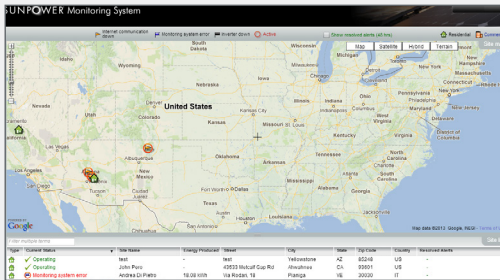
SUNPOWER Monitoring System

Internet communication down
Monitoring system error
Inverter down
Active
Show resolved alerts (48 hrs)
Residential
Commercial

Map
Satellite
Hybrid
Terrain

Washington
Montana
North Dakota
Minnesota
Oregon
Idaho
South Dakota
Wisconsin
Michigan
New York
Wyoming
Nebraska
Iowa
Illinois
Ohio
Pennsylvania
United States
Nevada
Utah
Colorado
Kansas
Missouri
Kentucky
Virginia
Oklahoma
Tennessee
North Carolina
Arizona
New Mexico
Albuquerque
Arkansas
South Carolina
Mississippi
Alabama
Georgia
Texas
Louisiana
San Diego
Tucson
Mexico

Google
Map data ©2013 Google, INEGI - Terms of Use

Filter multiple items

| Type | Current Status | Site Name | Energy Produced | Street | City | State | Zip Code | Country | Resolved Alerts |
|---|---|---|---|---|---|---|---|---|---|
| | Operating | test | - | test | Yellowstone | AZ | 85248 | US | - |
| | Operating | John Poro | - | 42633 Mutcalf Cup Rd | Ahwahnee | CA | 93601 | US | - |
| | Monitoring system error | Andrea Di Pietro | 18.08 kWh | Via Ridoni, 18 | Pianiga | VE | 30030 | IT | - |